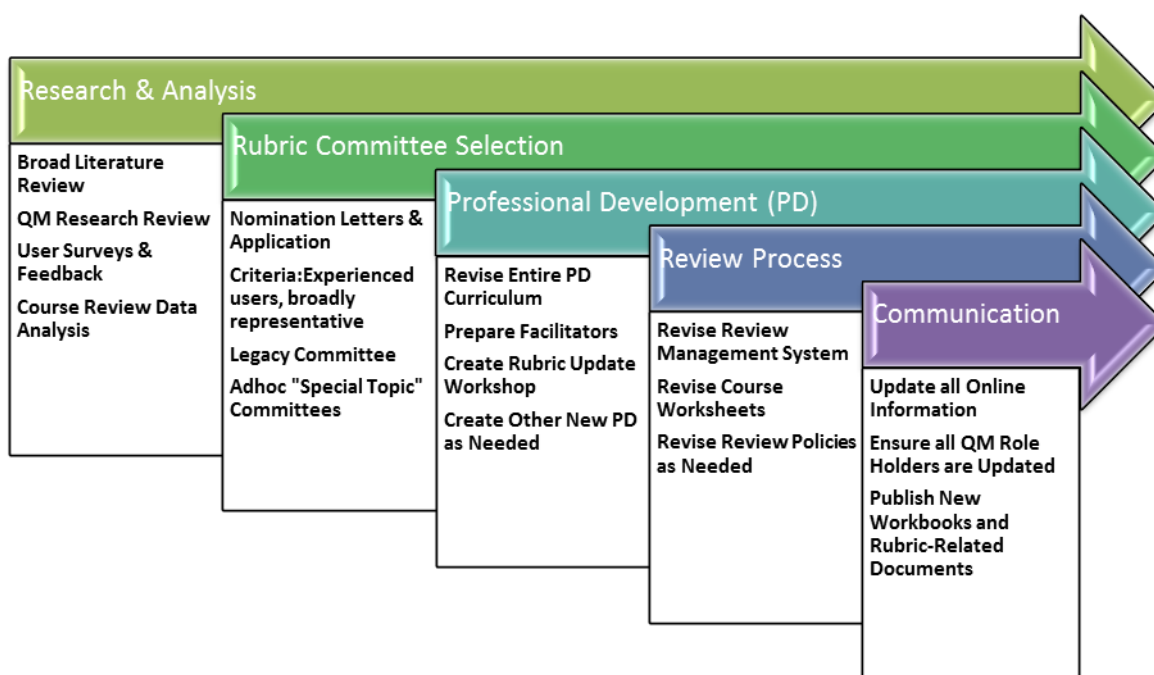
Research & Analysis

Broad Literature Review

QM Research Review

User Surveys & Feedback

Course Review Data Analysis

Rubric Committee Selection

Nomination Letters & Application

Criteria:Experienced users, broadly representative

Legacy Committee

Adhoc "Special Topic" Committees

Professional Development (PD)

Revise Entire PD Curriculum

Prepare Facilitators

Create Rubric Update Workshop

Create Other New PD as Needed

Review Process

Revise Review Management System

Revise Course Worksheets

Revise Review Policies as Needed

Communication

Update all Online Information

Ensure all QM Role Holders are Updated

Publish New Workbooks and Rubric-Related Documents